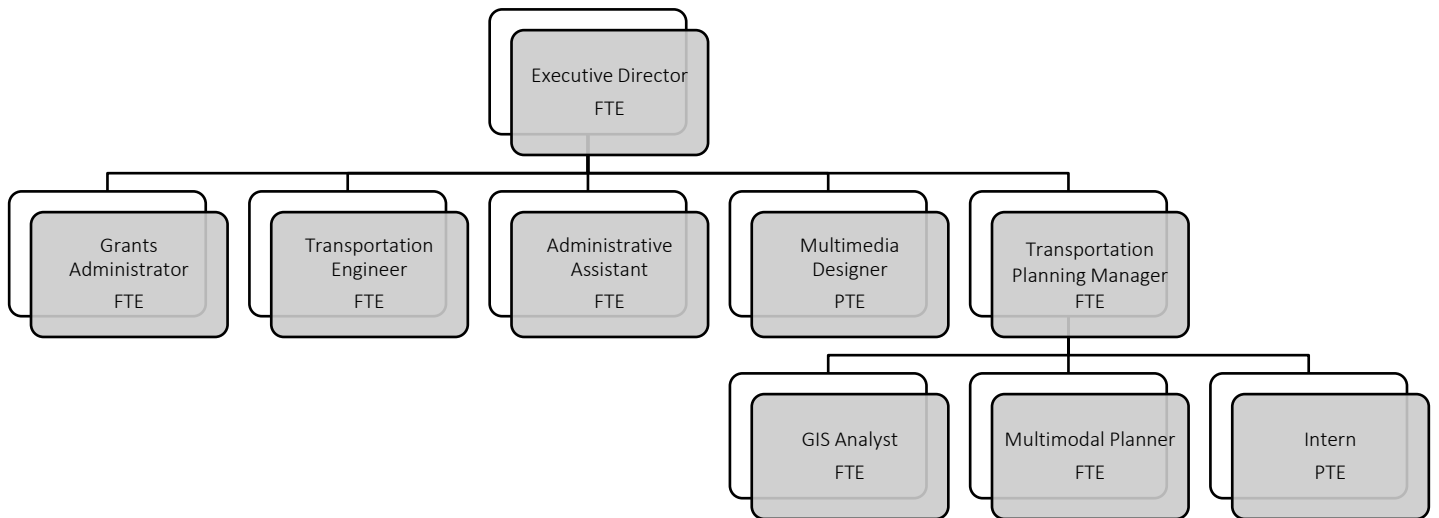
Executive Director
FTE

Grants Administrator
FTE

Transportation Engineer
FTE

Administrative Assistant
FTE

Multimedia Designer
PTE

Transportation Planning Manager
FTE

GIS Analyst
FTE

Multimodal Planner
FTE

Intern
PTE